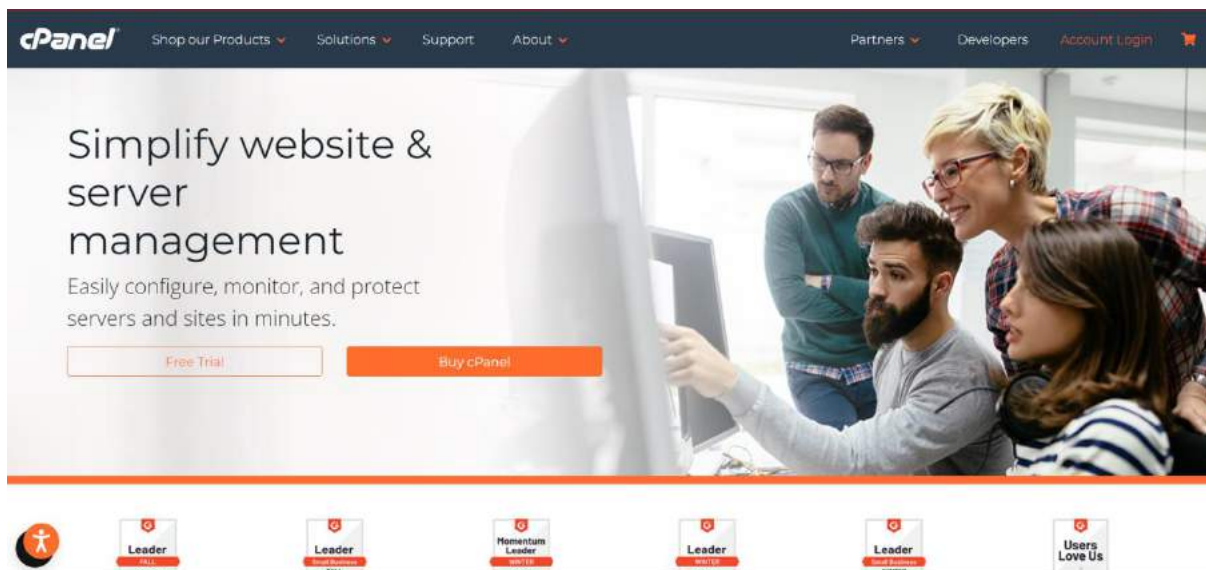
cPanel Shop our Products Solutions Support About Partners Developers Account Login

Simplify website & server management

Easily configure, monitor, and protect servers and sites in minutes.

Free Trial

Buy cPanel

Leader
FALL

Leader
Small Business

Momentum Leader
WINTER

Leader
WINTER

Leader
Small Business

Users Love Us